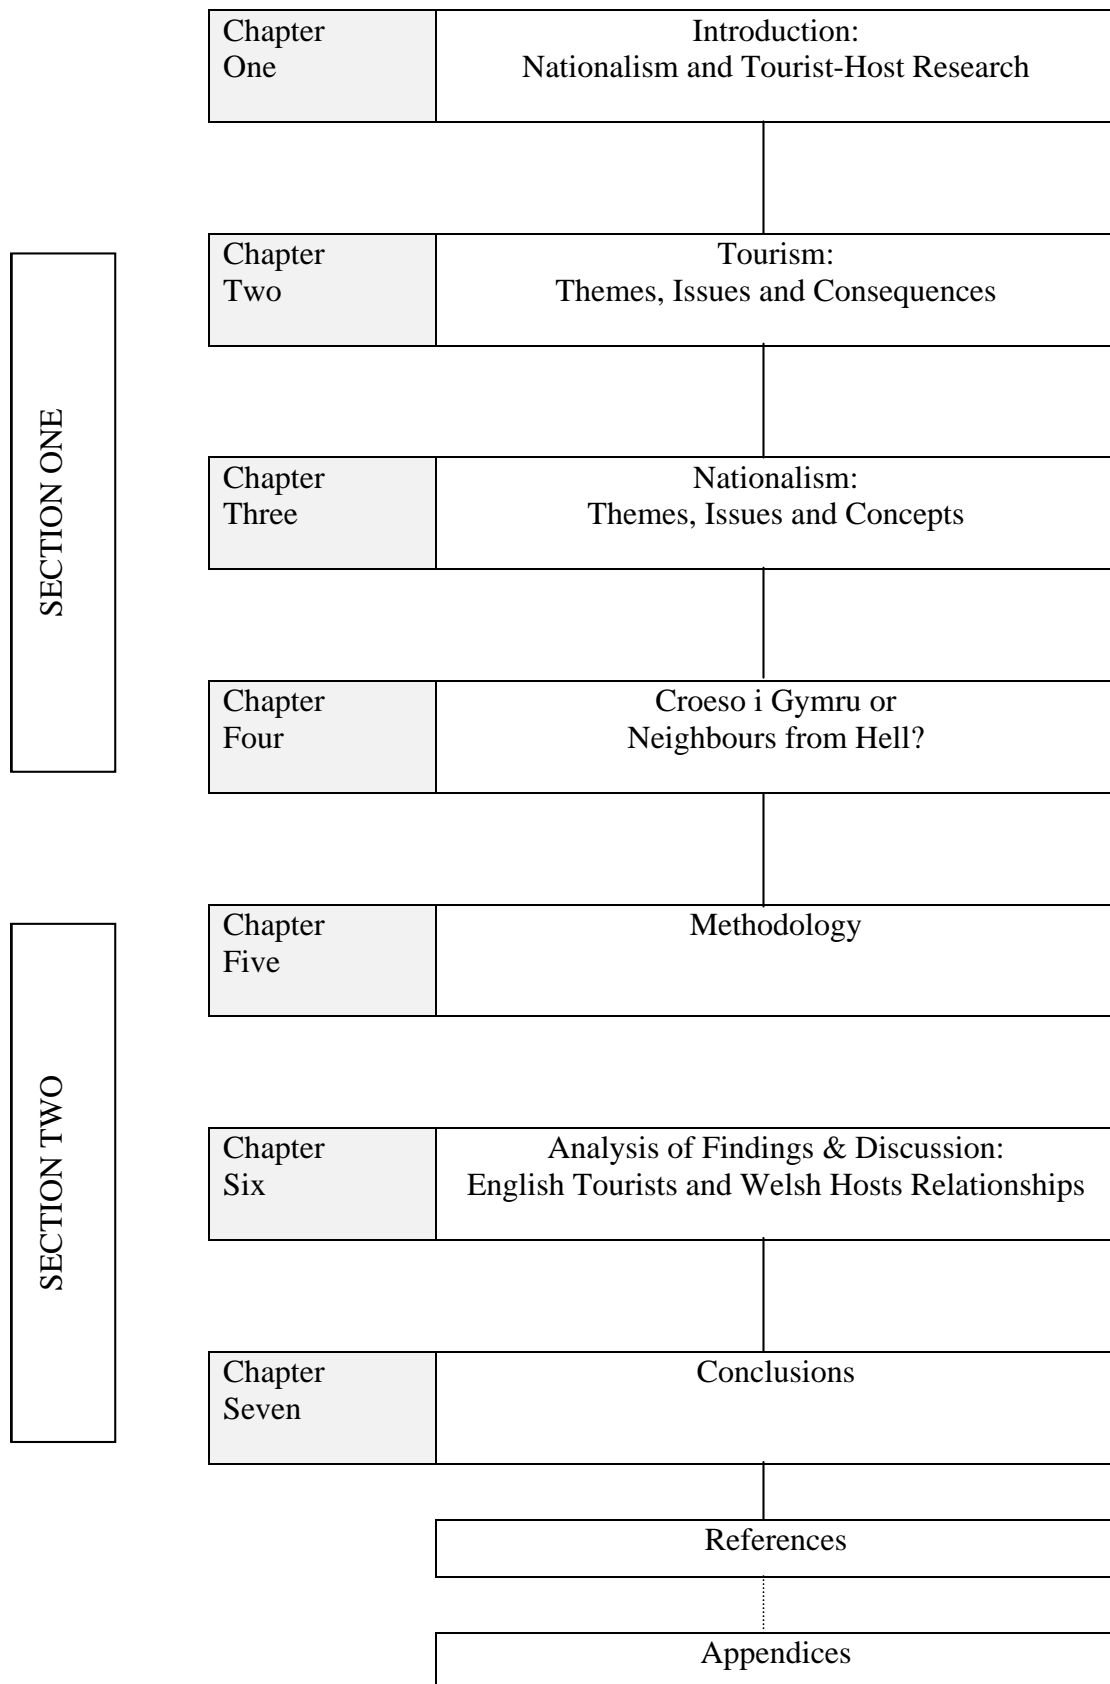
SECTION ONE

SECTION TWO

Chapter One
Introduction:
Nationalism and Tourist-Host Research

Chapter Two
Tourism:
Themes, Issues and Consequences

Chapter Three
Nationalism:
Themes, Issues and Concepts

Chapter Four
Croeso i Gymru or
Neighbours from Hell?

Chapter Five
Methodology

Chapter Six
Analysis of Findings & Discussion:
English Tourists and Welsh Hosts Relationships

Chapter Seven
Conclusions

References

Appendices